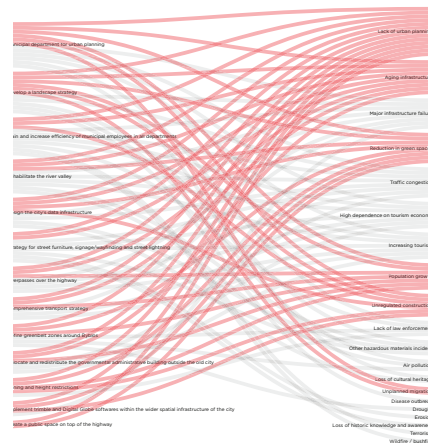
nicipal department for urban planning
velop a landscape strategy
n and increase efficiency of municipal employees in all departments
habilitate the river valley
sign the city's data infrastructure
ategy for street furniture, signage/wayfinding and street lighting
erpasses over the highway
mprehensive transport strategy
fine greenbelt zones around bylaws
locate and redistribute the governmental administrative buildings outside the old city
ning and height restrictions
plement Nimble and Digital Globe softwares within the wider spatial infrastructure of the city
ate a public space on top of the highway
Lack of urban plann
Aging infrastructu
Major infrastructure failu
Reduction in green spac
Traffic congestio
High dependence on tourism econom
Increasing touris
Population grow
Unregulated constructi
Lack of law enforceme
Other hazardous materials incide
Air pollut
Loss of cultural herita
Unplanned migrati
Disease outbre
Droug
Erosi
Loss of historic knowledge and awarene
Terroris
Wildfire / bushfi